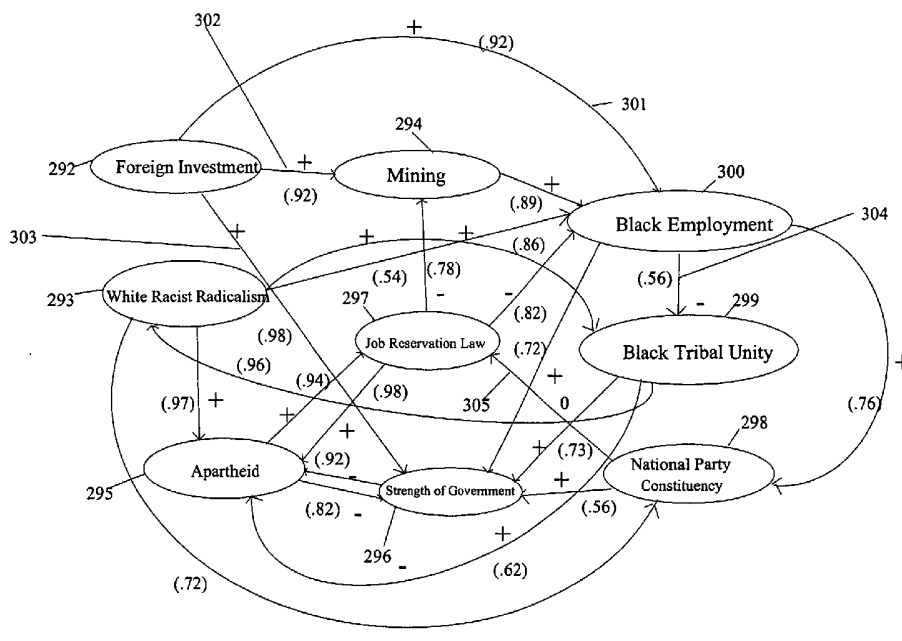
302
+
(.92)
301
294
292
Foreign Investment
+
Mining
(.92)
+
300
(.89)
Black Employment
304
303
+
+
+
(.86)
(.54)
(.78)
-
293
White Racist Radicalism
297
-
(.56)
-
299
(.98)
(.82)
Job Reservation Law
Black Tribal Unity
(.96)
(.72)
+
(.97)
+
(.94)
(.98)
305
0
(.76)
+
+
+
(.73)
298
(.92)
Apartheid
-
National Party Constituency
+
295
Strength of Government
(.82)
-
(.56)
+
296
-
(.62)
(.72)